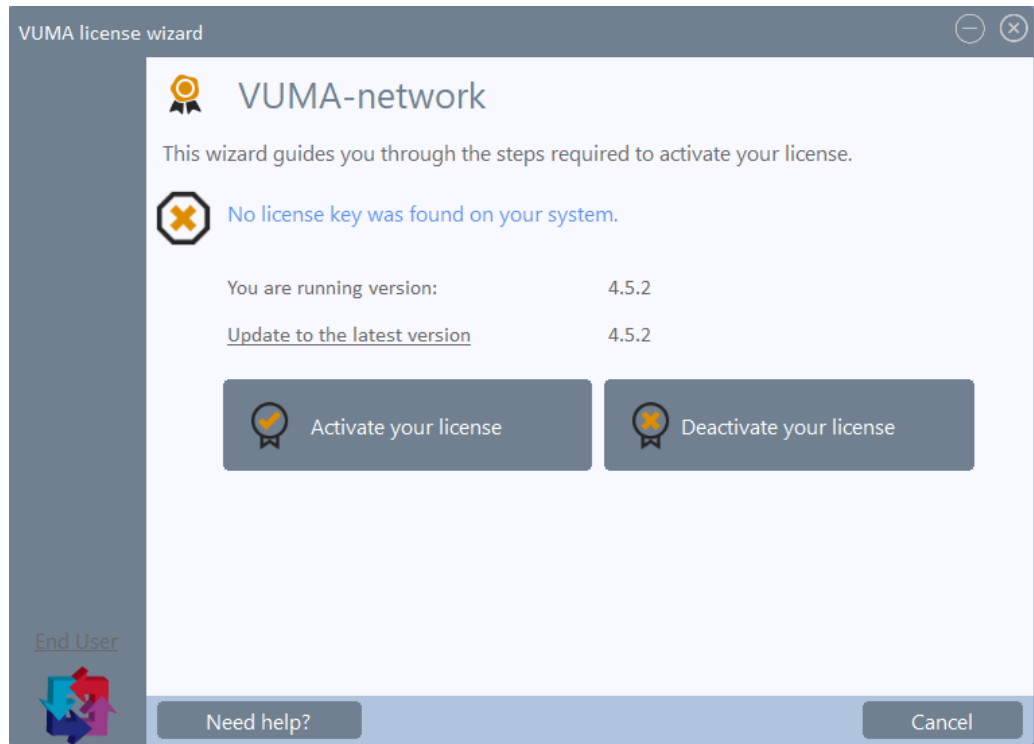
VUMA license wizard

VUMA-network

This wizard guides you through the steps required to activate your license.

No license key was found on your system.

| | |
|---|---|
| You are running version: | 4.5.2 |
| Update to the latest version | 4.5.2 |

Activate your license

Deactivate your license

End User

Need help?

Cancel